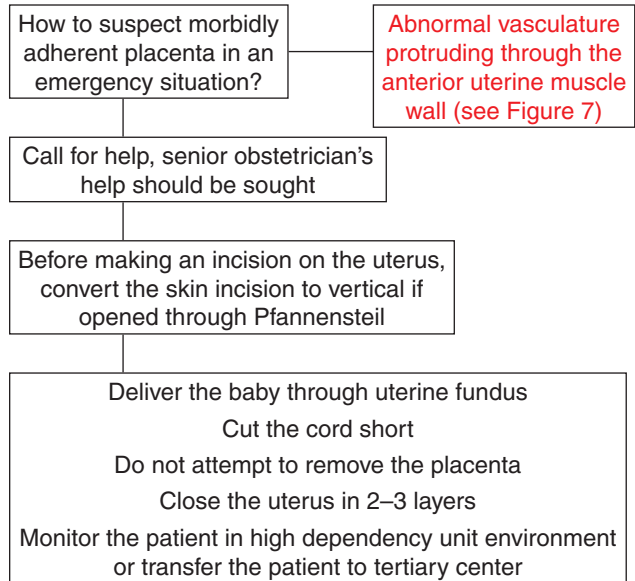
How to suspect morbidly adherent placenta in an emergency situation?

Abnormal vasculature protruding through the anterior uterine muscle wall (see Figure 7)

Call for help, senior obstetrician's help should be sought

Before making an incision on the uterus, convert the skin incision to vertical if opened through Pfannensteil

Deliver the baby through uterine fundus

Cut the cord short

Do not attempt to remove the placenta

Close the uterus in 2–3 layers

Monitor the patient in high dependency unit environment or transfer the patient to tertiary center